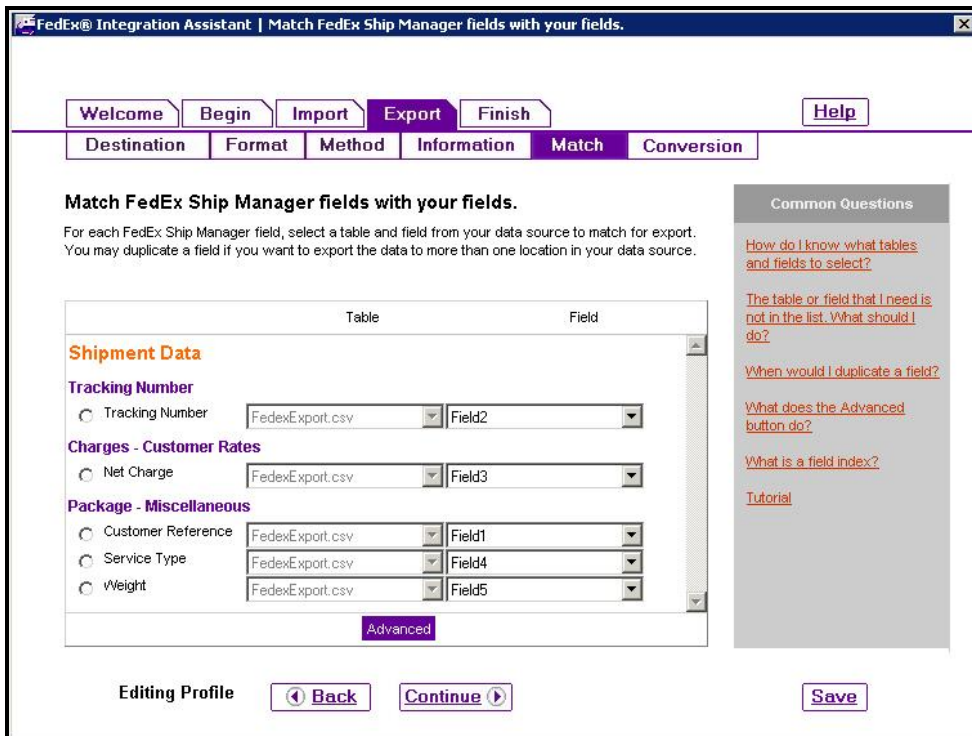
FedEx® Integration Assistant | Match FedEx Ship Manager fields with your fields.

Welcome | Begin | Import | Export | Finish

Help

Destination | Format | Method | Information | Match | Conversion

Match FedEx Ship Manager fields with your fields.

For each FedEx Ship Manager field, select a table and field from your data source to match for export. You may duplicate a field if you want to export the data to more than one location in your data source.

| | Table | Field |
|---|---|---|
| **Shipment Data** | | |
| **Tracking Number** | | |
| Tracking Number | FedexExport.csv | Field2 |
| **Charges - Customer Rates** | | |
| Net Charge | FedexExport.csv | Field3 |
| **Package - Miscellaneous** | | |
| Customer Reference | FedexExport.csv | Field1 |
| Service Type | FedexExport.csv | Field4 |
| Weight | FedexExport.csv | Field5 |

Advanced

Common Questions

How do I know what tables and fields to select?

The table or field that I need is not in the list. What should I do?

When would I duplicate a field?

What does the Advanced button do?

What is a field index?

Tutorial

Editing Profile

Back

Continue

Save